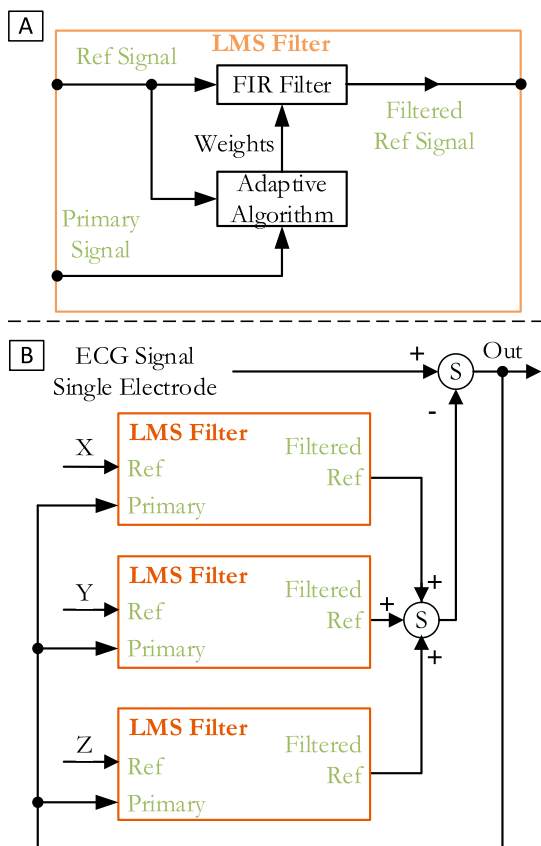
A

LMS Filter

Ref Signal

FIR Filter

Filtered Ref Signal

Weights

Adaptive Algorithm

Primary Signal

B

ECG Signal Single Electrode

+

S

Out

-

LMS Filter

X

Ref

Primary

Filtered Ref

+

LMS Filter

Y

Ref

Primary

Filtered Ref

+

S

+

LMS Filter

Z

Ref

Primary

Filtered Ref